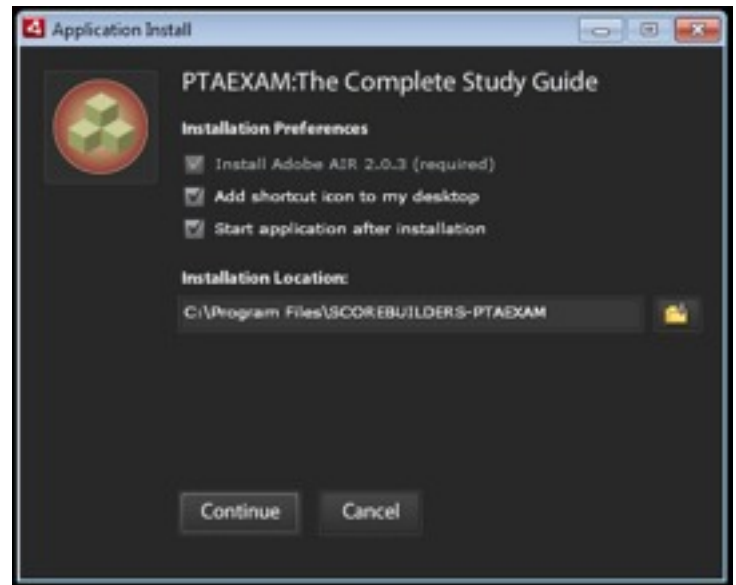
Application Install

PTAEXAM:The Complete Study Guide

Installation Preferences

Install Adobe AIR 2.0.3 (required)

Add shortcut icon to my desktop

Start application after installation

Installation Location:

C:\Program Files\SCOREBUILDERS-PTAEXAM

Continue

Cancel